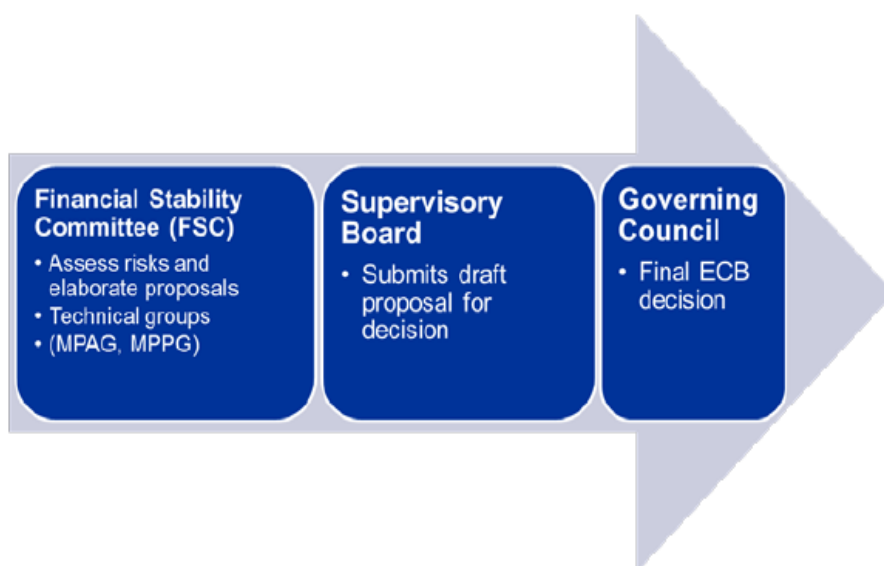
Financial Stability Committee (FSC)

• Assess risks and elaborate proposals
• Technical groups
• (MPAG, MPPG)

Supervisory Board

• Submits draft proposal for decision

Governing Council

• Final ECB decision